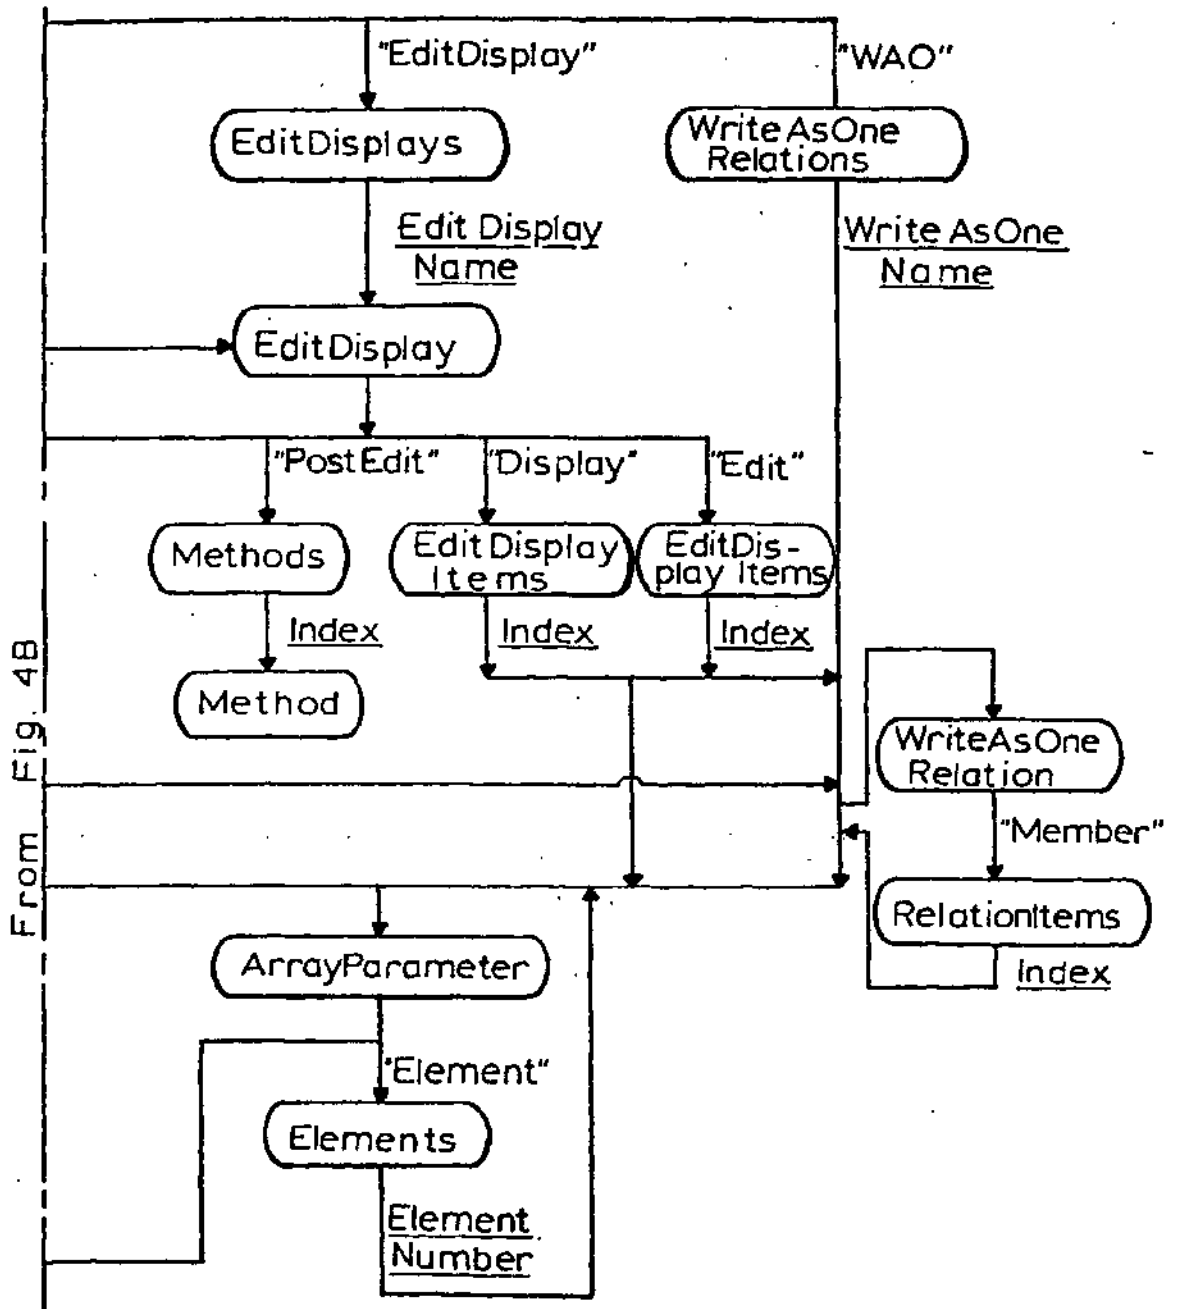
"EditDisplay"

"WAO"

EditDisplays

WriteAsOne Relations

Edit Display Name

Write AsOne Name

EditDisplay

"PostEdit"

"Display"

"Edit"

Methods

EditDisplay Items

EditDisplay Items

Index

Index

Index

Method

WriteAsOne Relation

"Member"

RelationItems

Index

From Fig 4B

ArrayParameter

"Element"

Elements

Element Number